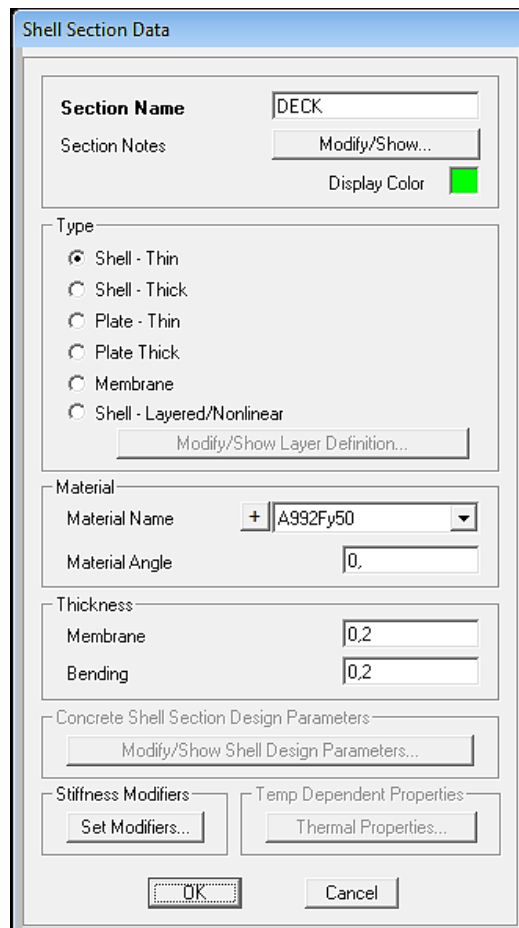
Shell Section Data

Section Name DECK
Section Notes Modify/Show...
Display Color

Type
Shell - Thin
Shell - Thick
Plate - Thin
Plate Thick
Membrane
Shell - Layered/Nonlinear
Modify/Show Layer Definition...

Material
Material Name + A992Fy50
Material Angle 0,

Thickness
Membrane 0,2
Bending 0,2

Concrete Shell Section Design Parameters
Modify/Show Shell Design Parameters...

Stiffness Modifiers
Set Modifiers...

Temp Dependent Properties
Thermal Properties...

OK Cancel